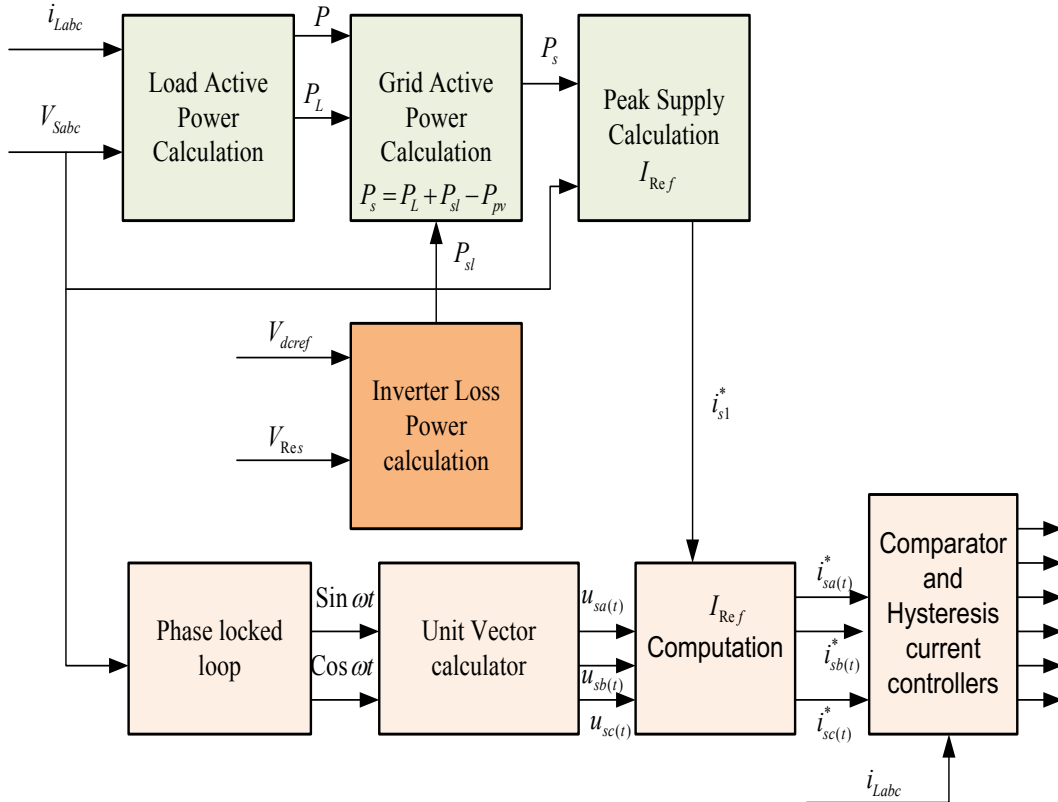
$i_{Labc}$

$V_{Sabc}$

Load Active Power Calculation

$P$

$P_L$

Grid Active Power Calculation

$P_s = P_L + P_{sl} - P_{pv}$

$P_s$

Peak Supply Calculation

$I_{\mathrm{Re}f}$

$P_{sl}$

$V_{dcref}$

$V_{\mathrm{Res}}$

Inverter Loss Power calculation

$i_{s1}^*$

Phase locked loop

$\mathrm{Sin}\,\omega t$

$\mathrm{Cos}\,\omega t$

Unit Vector calculator

$u_{sa(t)}$

$u_{sb(t)}$

$u_{sc(t)}$

$I_{\mathrm{Re}f}$ Computation

$i_{sa(t)}^*$

$i_{sb(t)}^*$

$i_{sc(t)}^*$

Comparator and Hysteresis current controllers

$i_{Labc}$